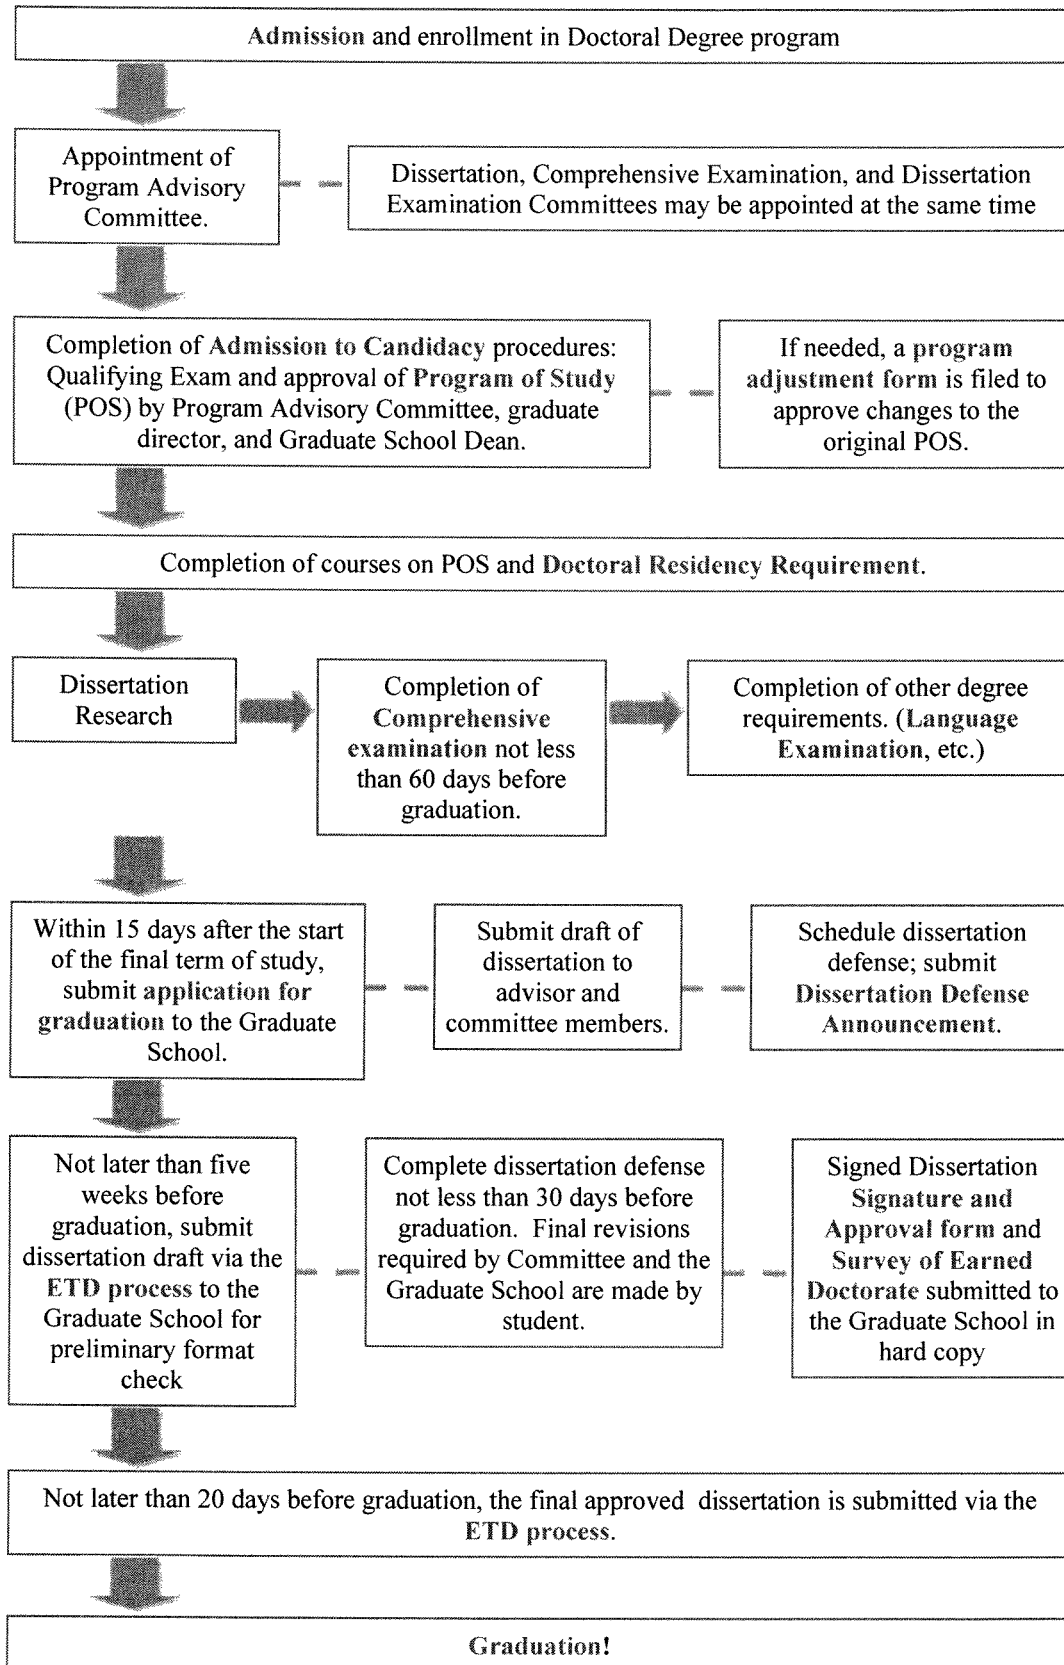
Admission and enrollment in Doctoral Degree program

Appointment of Program Advisory Committee.

Dissertation, Comprehensive Examination, and Dissertation Examination Committees may be appointed at the same time

Completion of Admission to Candidacy procedures: Qualifying Exam and approval of Program of Study (POS) by Program Advisory Committee, graduate director, and Graduate School Dean.

If needed, a program adjustment form is filed to approve changes to the original POS.

Completion of courses on POS and Doctoral Residency Requirement.

Dissertation Research

Completion of Comprehensive examination not less than 60 days before graduation.

Completion of other degree requirements. (Language Examination, etc.)

Within 15 days after the start of the final term of study, submit application for graduation to the Graduate School.

Submit draft of dissertation to advisor and committee members.

Schedule dissertation defense; submit Dissertation Defense Announcement.

Not later than five weeks before graduation, submit dissertation draft via the ETD process to the Graduate School for preliminary format check

Complete dissertation defense not less than 30 days before graduation. Final revisions required by Committee and the Graduate School are made by student.

Signed Dissertation Signature and Approval form and Survey of Earned Doctorate submitted to the Graduate School in hard copy

Not later than 20 days before graduation, the final approved dissertation is submitted via the ETD process.

Graduation!